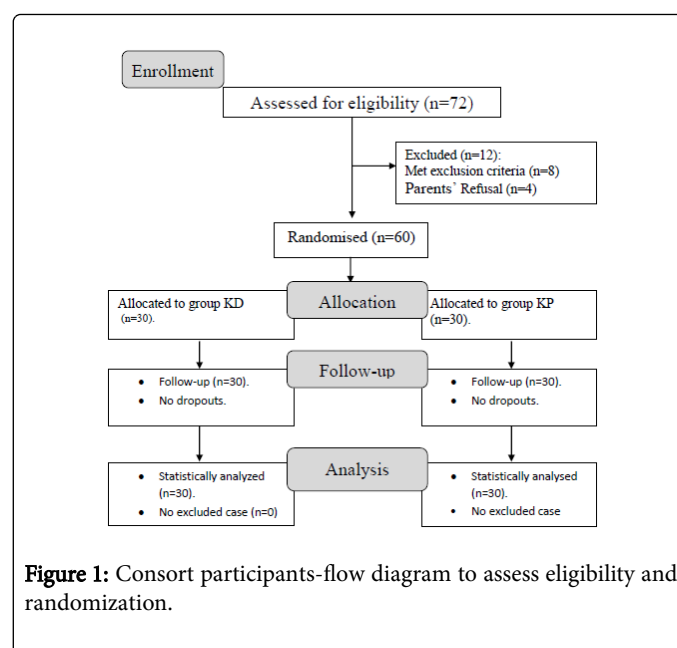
Enrollment

Assessed for eligibility (n=72)

Excluded (n=12):
Met exclusion criteria (n=8)
Parents' Refusal (n=4)

Randomised (n=60)

Allocation

Allocated to group KD (n=30).

Allocated to group KP (n=30).

Follow-up

- Follow-up (n=30).
- No dropouts.

- Follow-up (n=30).
- No dropouts.

Analysis

- Statistically analyzed (n=30).
- No excluded case (n=0)

- Statistically analysed (n=30).
- No excluded case

Figure 1: Consort participants-flow diagram to assess eligibility and randomization.